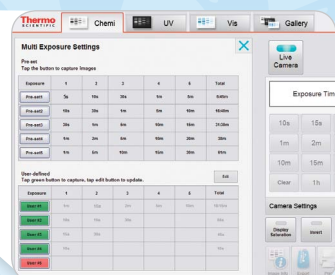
Thermo SCIENTIFIC

Chemi

UV

Vis

Gallery

Multi Exposure Settings

Pre-set
Tap the button to capture images

| Exposure | 1 | 2 | 3 | 4 | Total |
|---|---|---|---|---|---|
| Pre-set1 | 5s | 10s | 30s | 1m | 5m | 6m45s |
| Pre-set2 | 10s | 30s | 1m | 5m | 10m | 16m40s |
| Pre-set3 | 30s | 1m | 5m | 10m | 15m | 31m30s |
| Pre-set4 | 1m | 2m | 4m | 10m | 20m | 37m |
| Pre-set5 | 5m | 5m | 10m | 15m | 30m | 65m |

User-defined
Tap green button to capture, tap edit button to update.

Edit

| Exposure | 1 | 2 | 3 | 4 | 5 | Total |
|---|---|---|---|---|---|---|
| User #1 | 5m | 10s | 30s | 1m | 5m | 16m40s |
| User #2 | 10s | 30s | 1m | 5m | | 6m |
| User #3 | 30s | 1m | 5m | 10m | | 16m |
| User #4 | 10s | | | | | 10s |
| User #5 | | | | | | |

Live Camera

Exposure Tim

10s
15s
1m
2m
10m
15m
Clear
1h

Camera Settings

Display Saturation
Invert